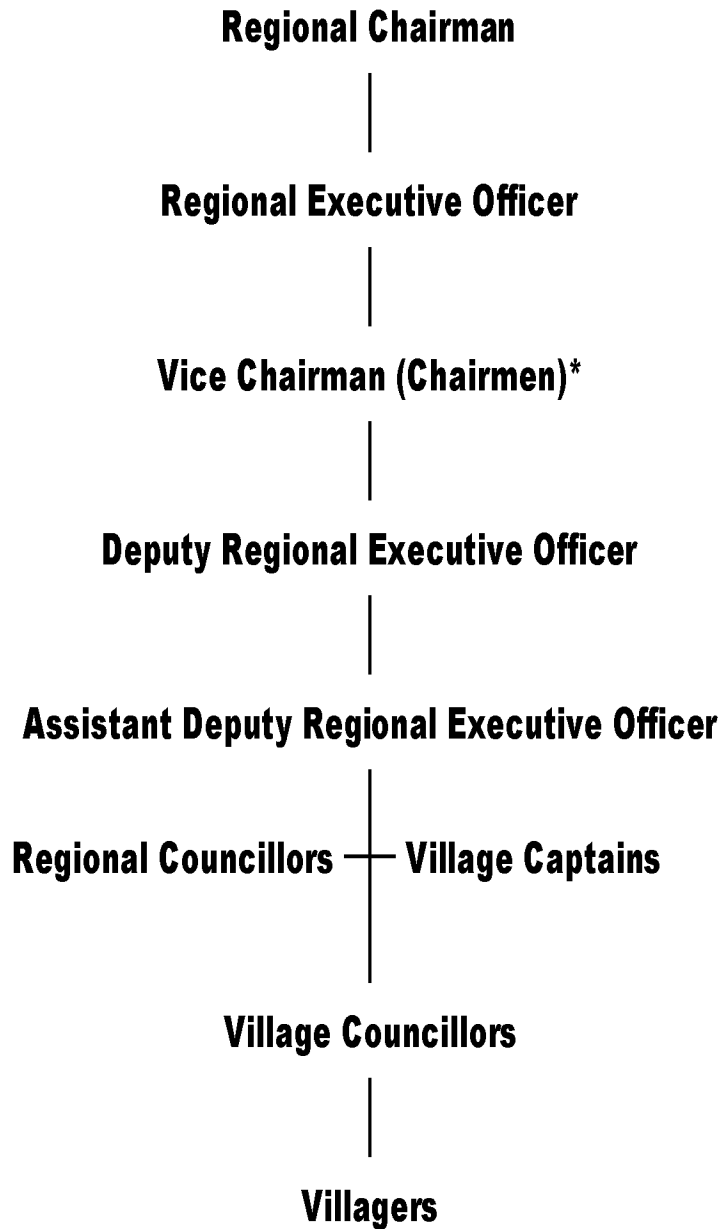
Regional Chairman

Regional Executive Officer

Vice Chairman (Chairmen)*

Deputy Regional Executive Officer

Assistant Deputy Regional Executive Officer

Regional Councillors

Village Captains

Village Councillors

Villagers